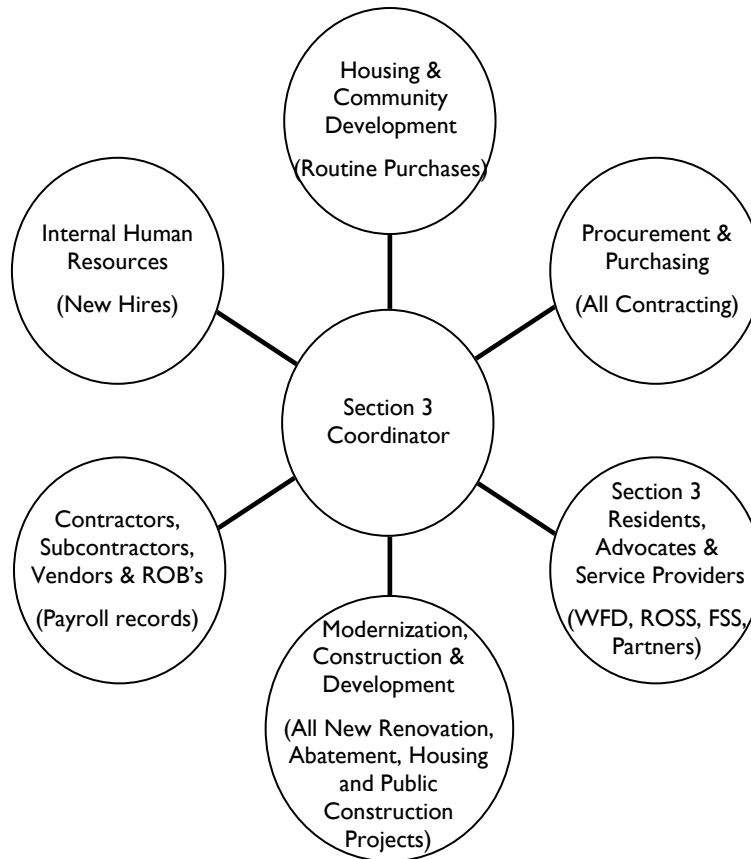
Housing & Community Development

(Routine Purchases)

Internal Human Resources

(New Hires)

Procurement & Purchasing

(All Contracting)

Section 3 Coordinator

Contractors, Subcontractors, Vendors & ROB's

(Payroll records)

Section 3 Residents, Advocates & Service Providers

(WFD, ROSS, FSS, Partners)

Modernization, Construction & Development

(All New Renovation, Abatement, Housing and Public Construction Projects)